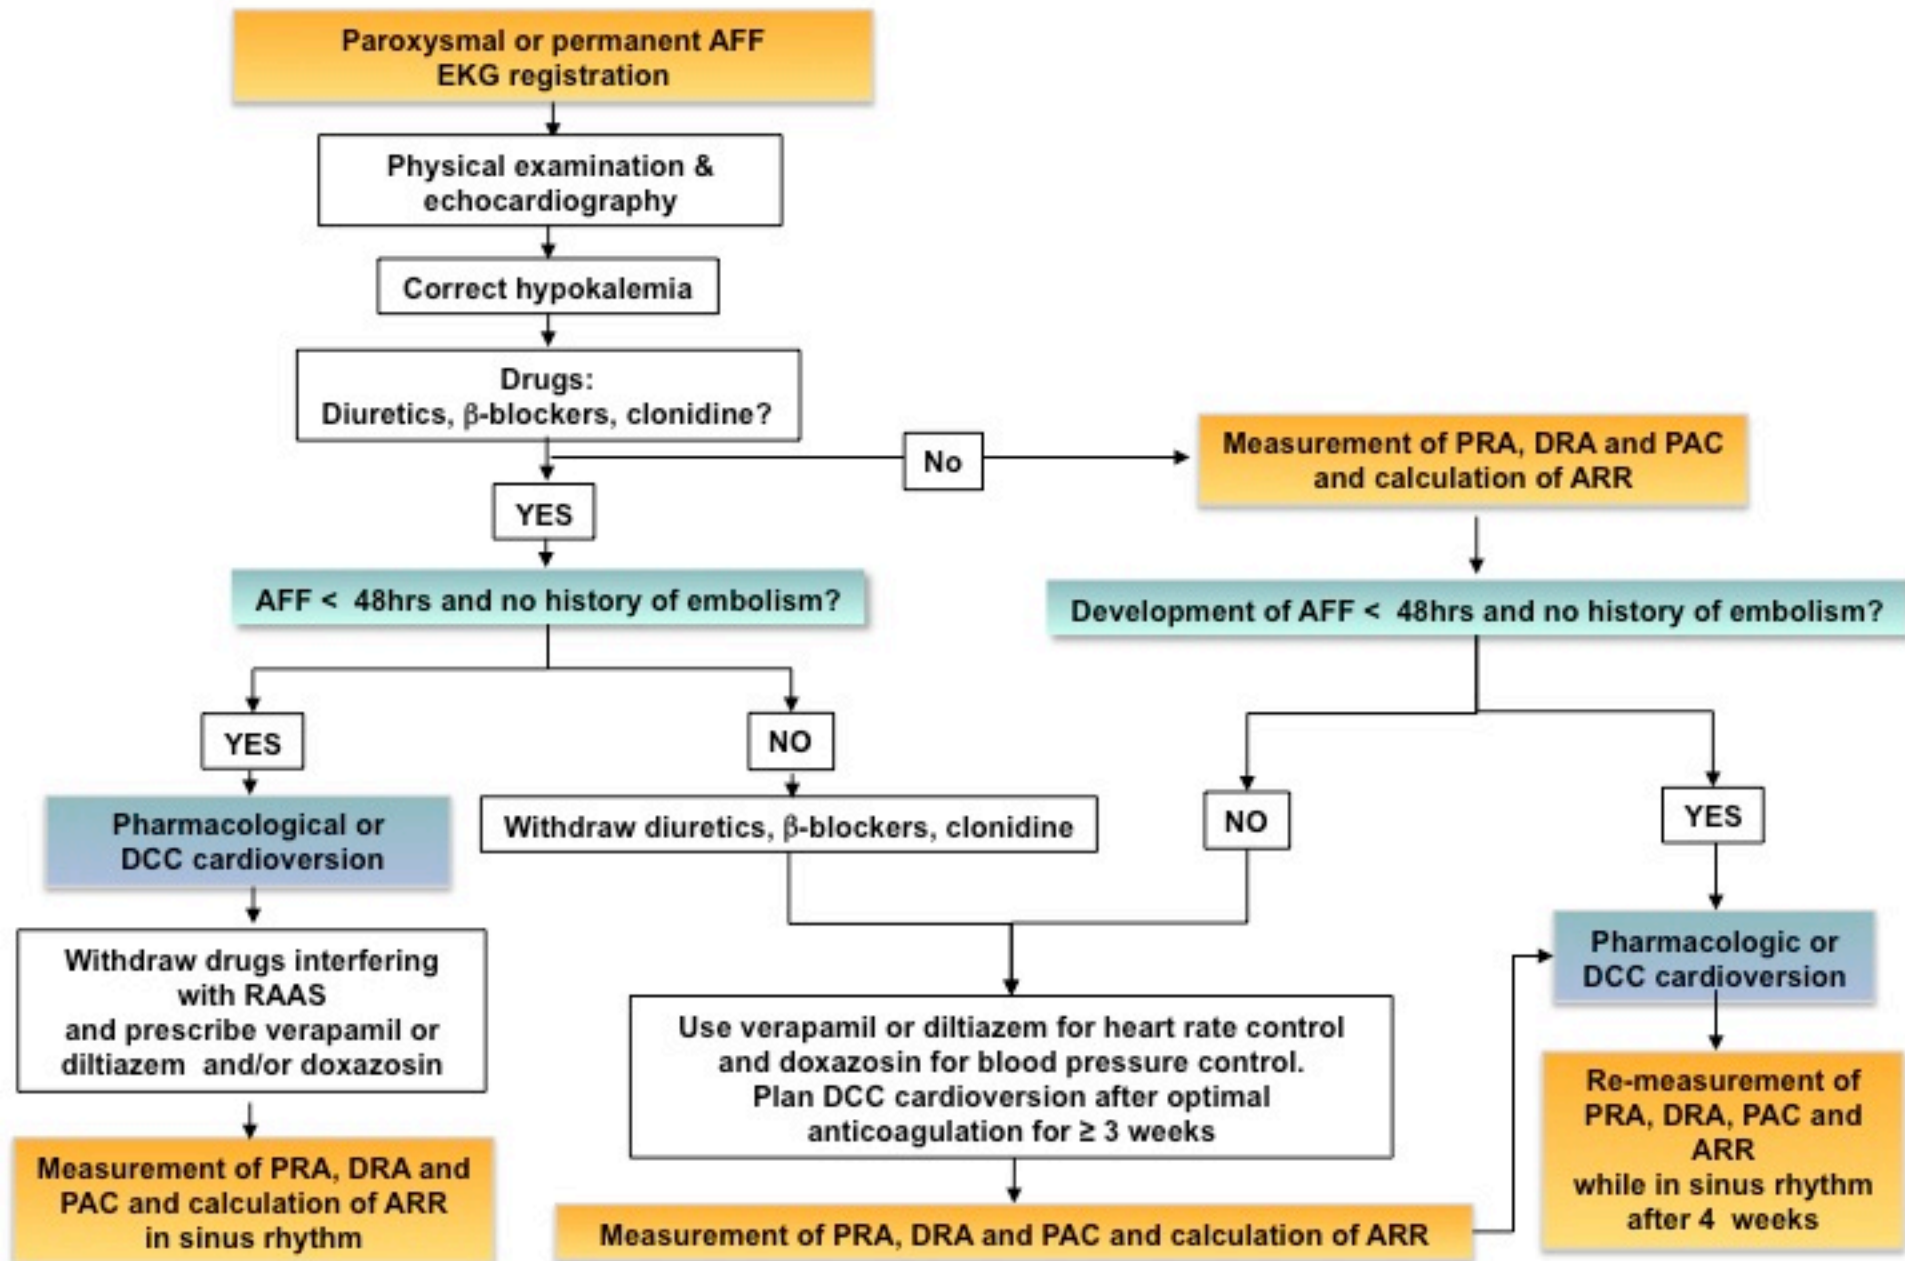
Paroxysmal or permanent AFF
EKG registration

Physical examination & echocardiography

Correct hypokalemia

Drugs:
Diuretics, β-blockers, clonidine?

No

Measurement of PRA, DRA and PAC and calculation of ARR

YES

AFF < 48hrs and no history of embolism?

Development of AFF < 48hrs and no history of embolism?

YES

NO

NO

YES

Pharmacological or DCC cardioversion

Withdraw diuretics, β-blockers, clonidine

Pharmacologic or DCC cardioversion

Withdraw drugs interfering with RAAS and prescribe verapamil or diltiazem and/or doxazosin

Use verapamil or diltiazem for heart rate control and doxazosin for blood pressure control. Plan DCC cardioversion after optimal anticoagulation for ≥ 3 weeks

Re-measurement of PRA, DRA, PAC and ARR while in sinus rhythm after 4 weeks

Measurement of PRA, DRA and PAC and calculation of ARR in sinus rhythm

Measurement of PRA, DRA and PAC and calculation of ARR